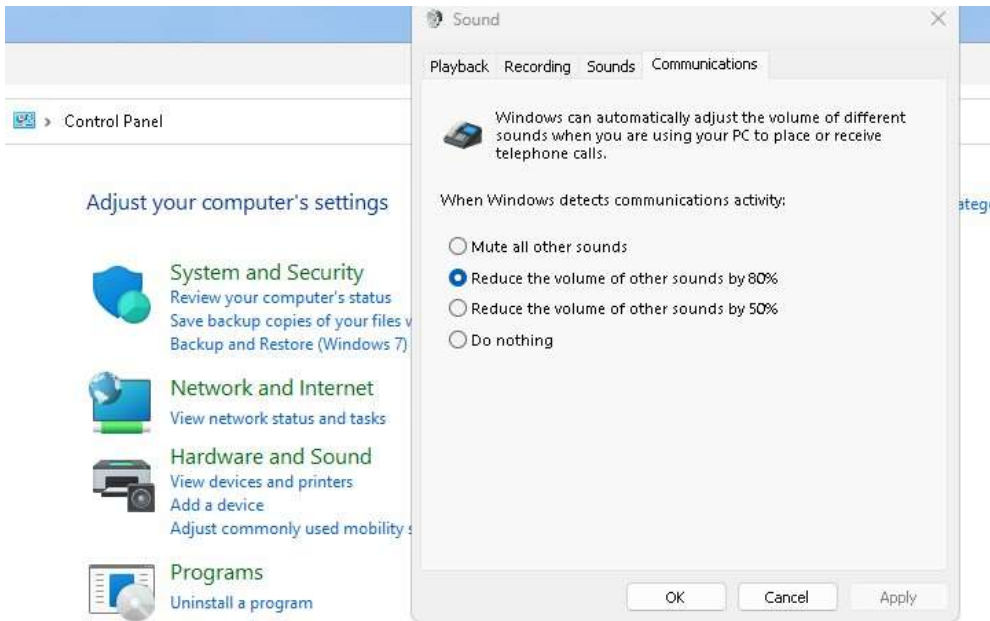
Sound

Playback Recording Sounds Communications

Windows can automatically adjust the volume of different sounds when you are using your PC to place or receive telephone calls.

When Windows detects communications activity:

Mute all other sounds
Reduce the volume of other sounds by 80%
Reduce the volume of other sounds by 50%
Do nothing

OK Cancel Apply

Control Panel

Adjust your computer's settings

atego

System and Security
Review your computer's status
Save backup copies of your files v
Backup and Restore (Windows 7)

Network and Internet
View network status and tasks

Hardware and Sound
View devices and printers
Add a device
Adjust commonly used mobility s

Programs
Uninstall a program